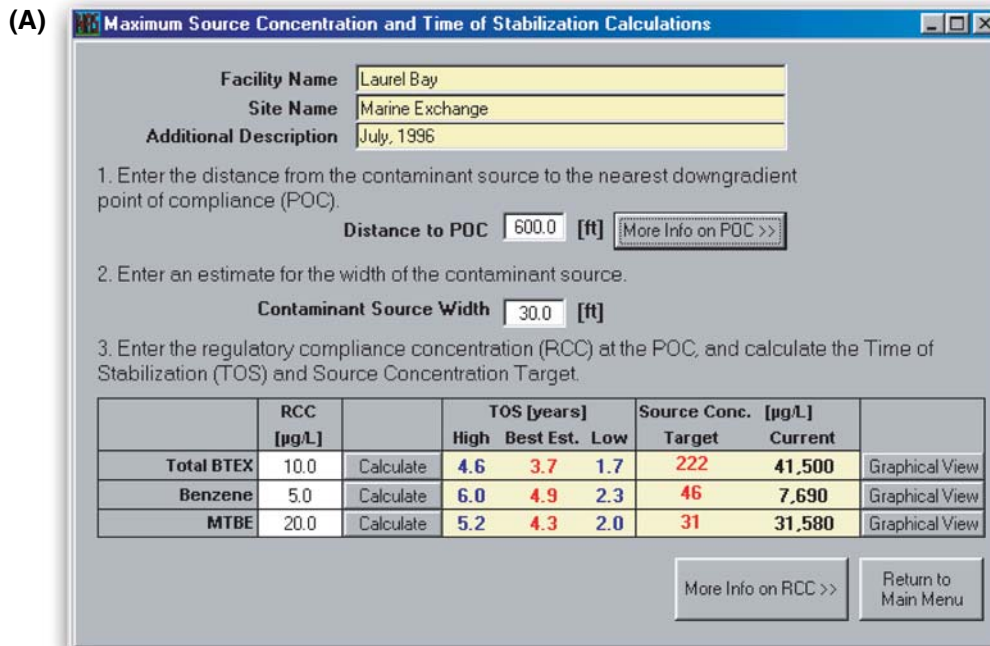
(A)

Maximum Source Concentration and Time of Stabilization Calculations

Facility Name Laurel Bay
Site Name Marine Exchange
Additional Description July, 1996

1. Enter the distance from the contaminant source to the nearest downgradient point of compliance (POC).

Distance to POC 600.0 [ft] More Info on POC >>

2. Enter an estimate for the width of the contaminant source.

Contaminant Source Width 30.0 [ft]

3. Enter the regulatory compliance concentration (RCC) at the POC, and calculate the Time of Stabilization (TOS) and Source Concentration Target.

| | RCC [µg/L] | | TOS [years] High | Best Est. | Low | Source Conc. [µg/L] Target | Current | |
|---|---|---|---|---|---|---|---|---|
| Total BTEX | 10.0 | Calculate | 4.6 | 3.7 | 1.7 | 222 | 41,500 | Graphical View |
| Benzene | 5.0 | Calculate | 6.0 | 4.9 | 2.3 | 46 | 7,690 | Graphical View |
| MTBE | 20.0 | Calculate | 5.2 | 4.3 | 2.0 | 31 | 31,580 | Graphical View |

More Info on RCC >>

Return to Main Menu